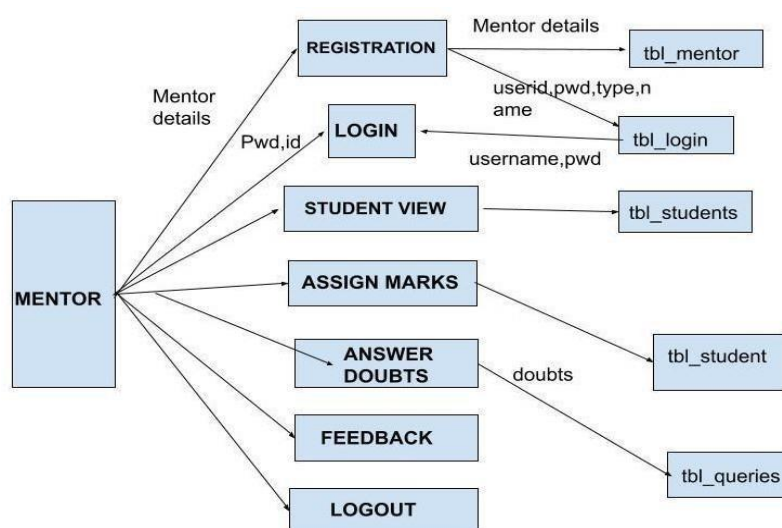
Mentor details

REGISTRATION

tbl_mentor

Mentor details

userid,pwd,type,name

Pwd,id

LOGIN

tbl_login

username,pwd

STUDENT VIEW

tbl_students

MENTOR

ASSIGN MARKS

ANSWER DOUBTS

doubts

tbl_student

FEEDBACK

tbl_queries

LOGOUT